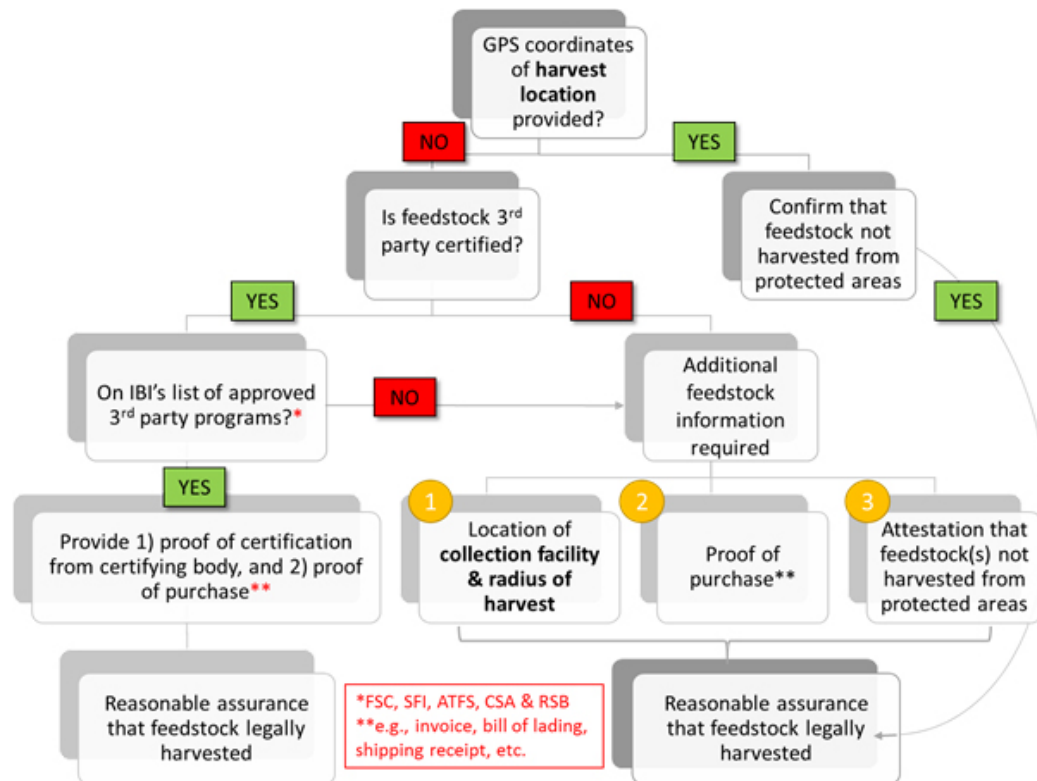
GPS coordinates of **harvest location** provided?

NO

YES

Is feedstock 3$^{rd}$ party certified?

Confirm that feedstock not harvested from protected areas

YES

NO

YES

On IBI's list of approved 3$^{rd}$ party programs?*

NO

Additional feedstock information required

YES

Provide 1) proof of certification from certifying body, and 2) proof of purchase**

1

Location of **collection facility & radius of harvest**

2

Proof of purchase**

3

Attestation that feedstock(s) not harvested from protected areas

Reasonable assurance that feedstock legally harvested

*FSC, SFI, ATFS, CSA & RSB
**e.g., invoice, bill of lading, shipping receipt, etc.

Reasonable assurance that feedstock legally harvested